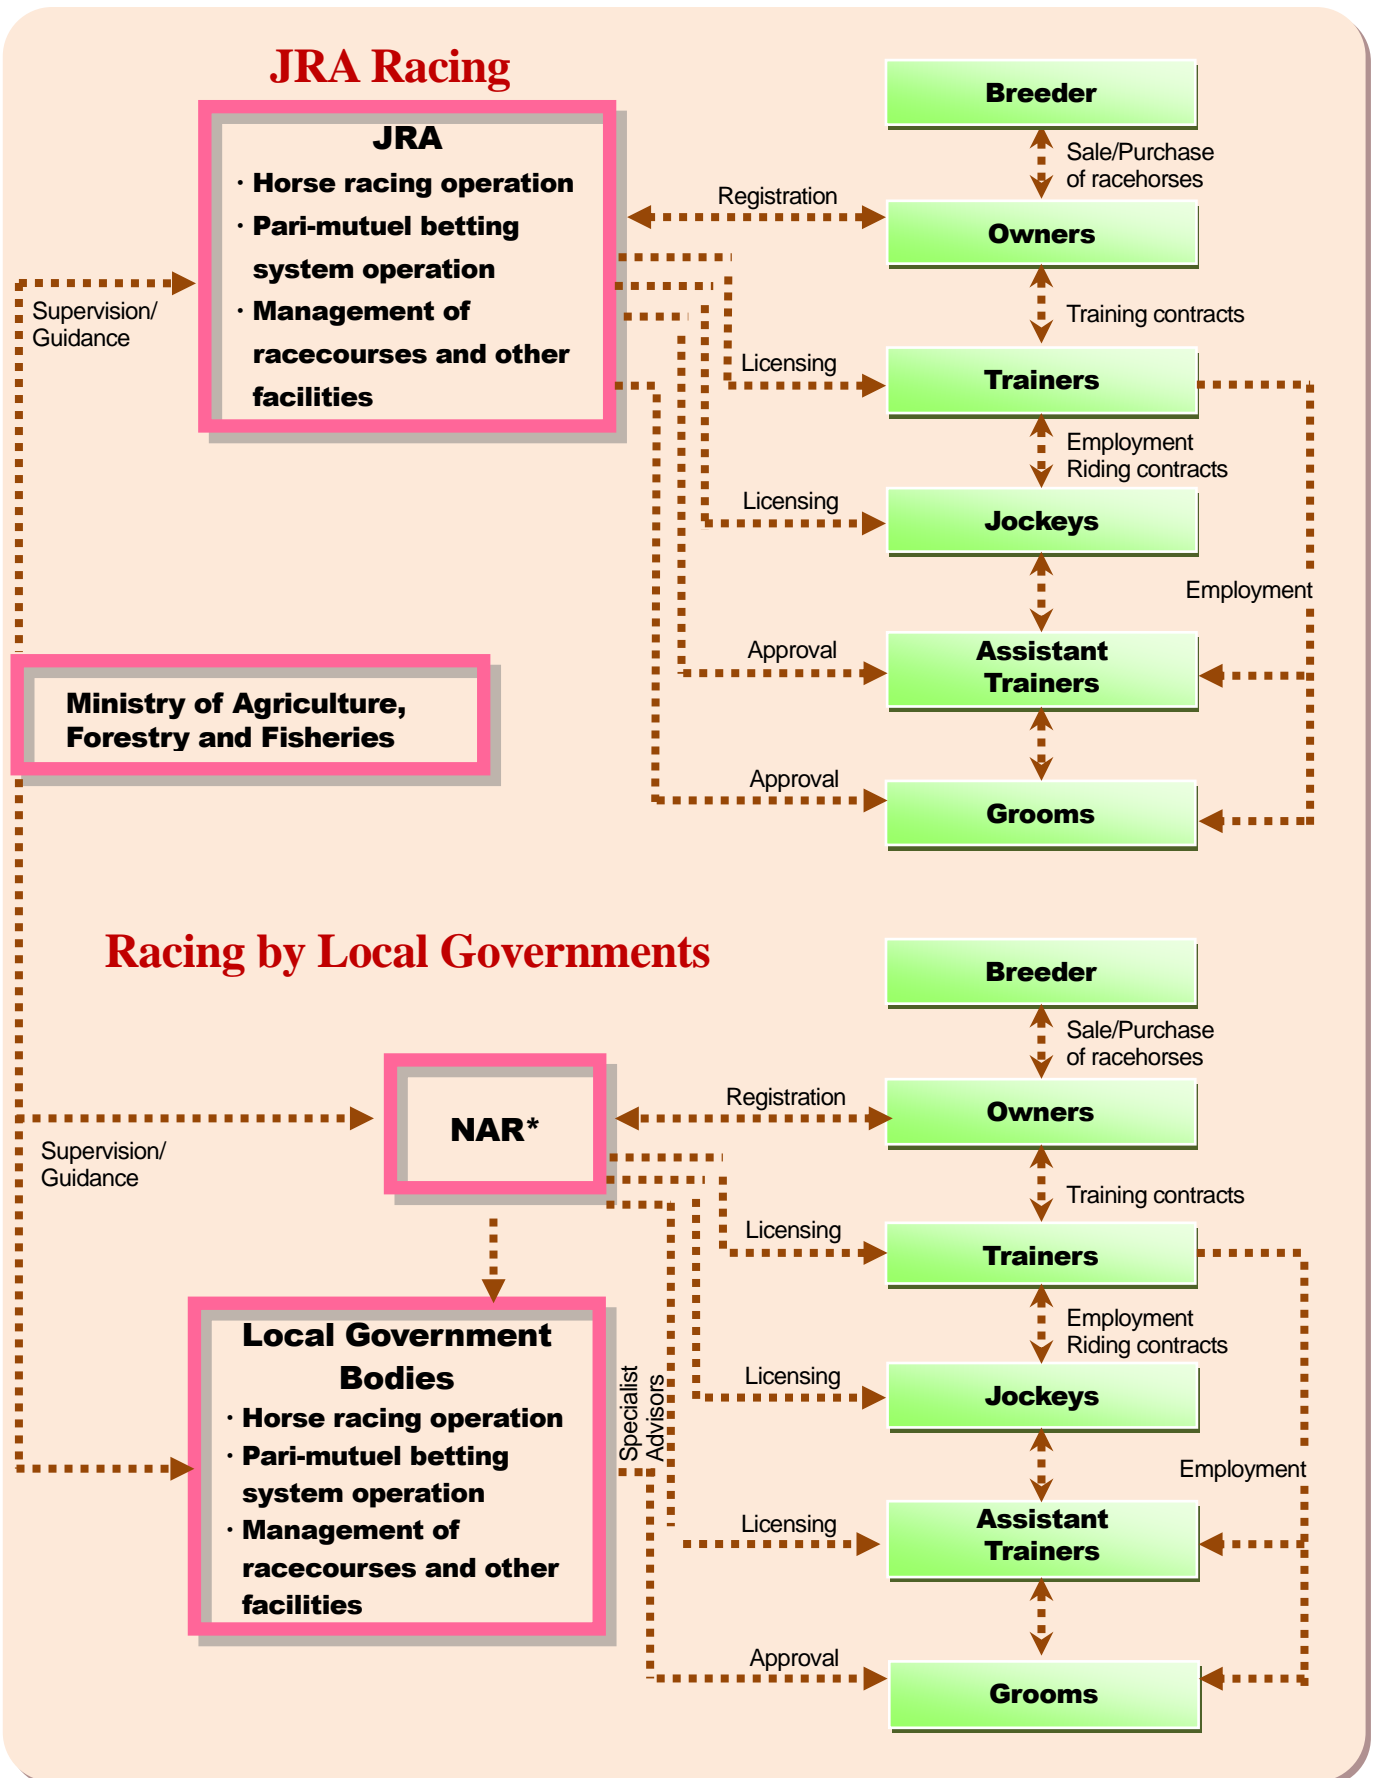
JRA Racing

JRA
· Horse racing operation
· Pari-mutuel betting system operation
· Management of racecourses and other facilities

Supervision/ Guidance

Ministry of Agriculture, Forestry and Fisheries

Breeder
Sale/Purchase of racehorses
Registration
Owners
Training contracts
Licensing
Trainers
Employment Riding contracts
Licensing
Jockeys
Employment
Approval
Assistant Trainers
Approval
Grooms

Racing by Local Governments

Supervision/ Guidance

NAR*

Local Government Bodies
· Horse racing operation
· Pari-mutuel betting system operation
· Management of racecourses and other facilities

Specialist Advisors

Breeder
Sale/Purchase of racehorses
Registration
Owners
Training contracts
Licensing
Trainers
Employment Riding contracts
Licensing
Jockeys
Employment
Licensing
Assistant Trainers
Approval
Grooms